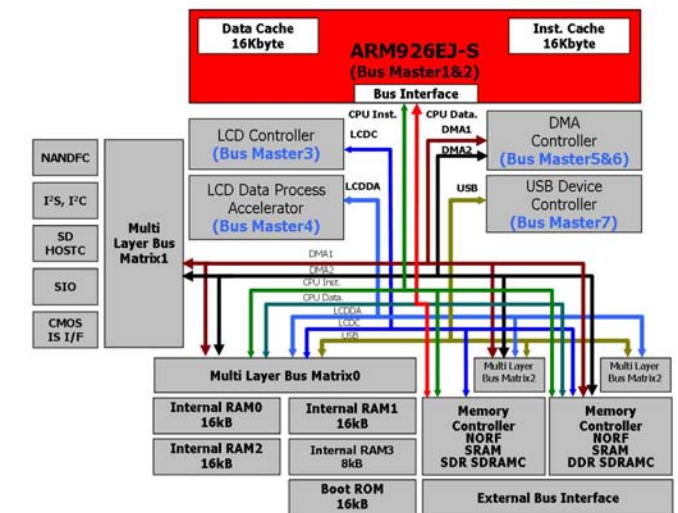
Data Cache
16Kbyte

ARM926EJ-S
(Bus Master1&2)

Inst. Cache
16Kbyte

Bus Interface

CPU Inst.

CPU Data.

LCD Controller
(Bus Master3)

LCDC

DMA1

DMA2

DMA
Controller
(Bus Master5&6)

LCD Data Process
Accelerator
(Bus Master4)

LCDDA

USB

USB Device
Controller
(Bus Master7)

NANDFC

I$^2$S, I$^2$C

SD
HOSTC

SIO

CMOS
IS I/F

Multi
Layer Bus
Matrix1

DMA1
DMA2
CPU Inst.
CPU Data.
LCDDA
LCDC
USB

Multi Layer
Bus Matrix2

Multi Layer
Bus Matrix2

Multi Layer Bus Matrix0

Internal RAM0
16kB

Internal RAM1
16kB

Internal RAM2
16kB

Internal RAM3
8kB

Boot ROM
16kB

Memory
Controller
NORF
SRAM
SDR SDRAMC

Memory
Controller
NORF
SRAM
DDR SDRAMC

External Bus Interface